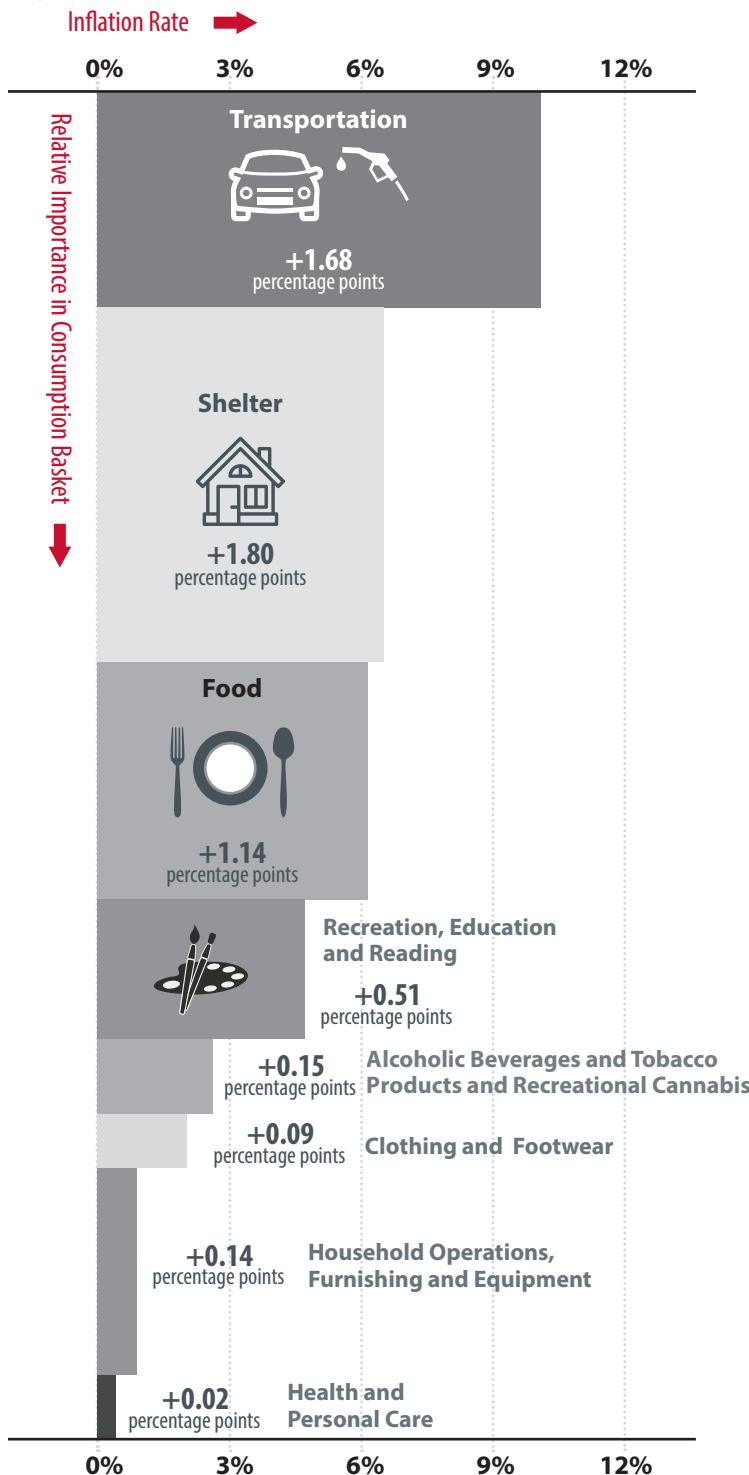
Inflation Rate

0% 3% 6% 9% 12%

Relative Importance in Consumption Basket

Transportation
+1.68
percentage points

Shelter
+1.80
percentage points

Food
+1.14
percentage points

Recreation, Education and Reading
+0.51
percentage points

+0.15
percentage points
Alcoholic Beverages and Tobacco Products and Recreational Cannabis

+0.09
percentage points
Clothing and Footwear

+0.14
percentage points
Household Operations, Furnishing and Equipment

+0.02
percentage points
Health and Personal Care

0% 3% 6% 9% 12%